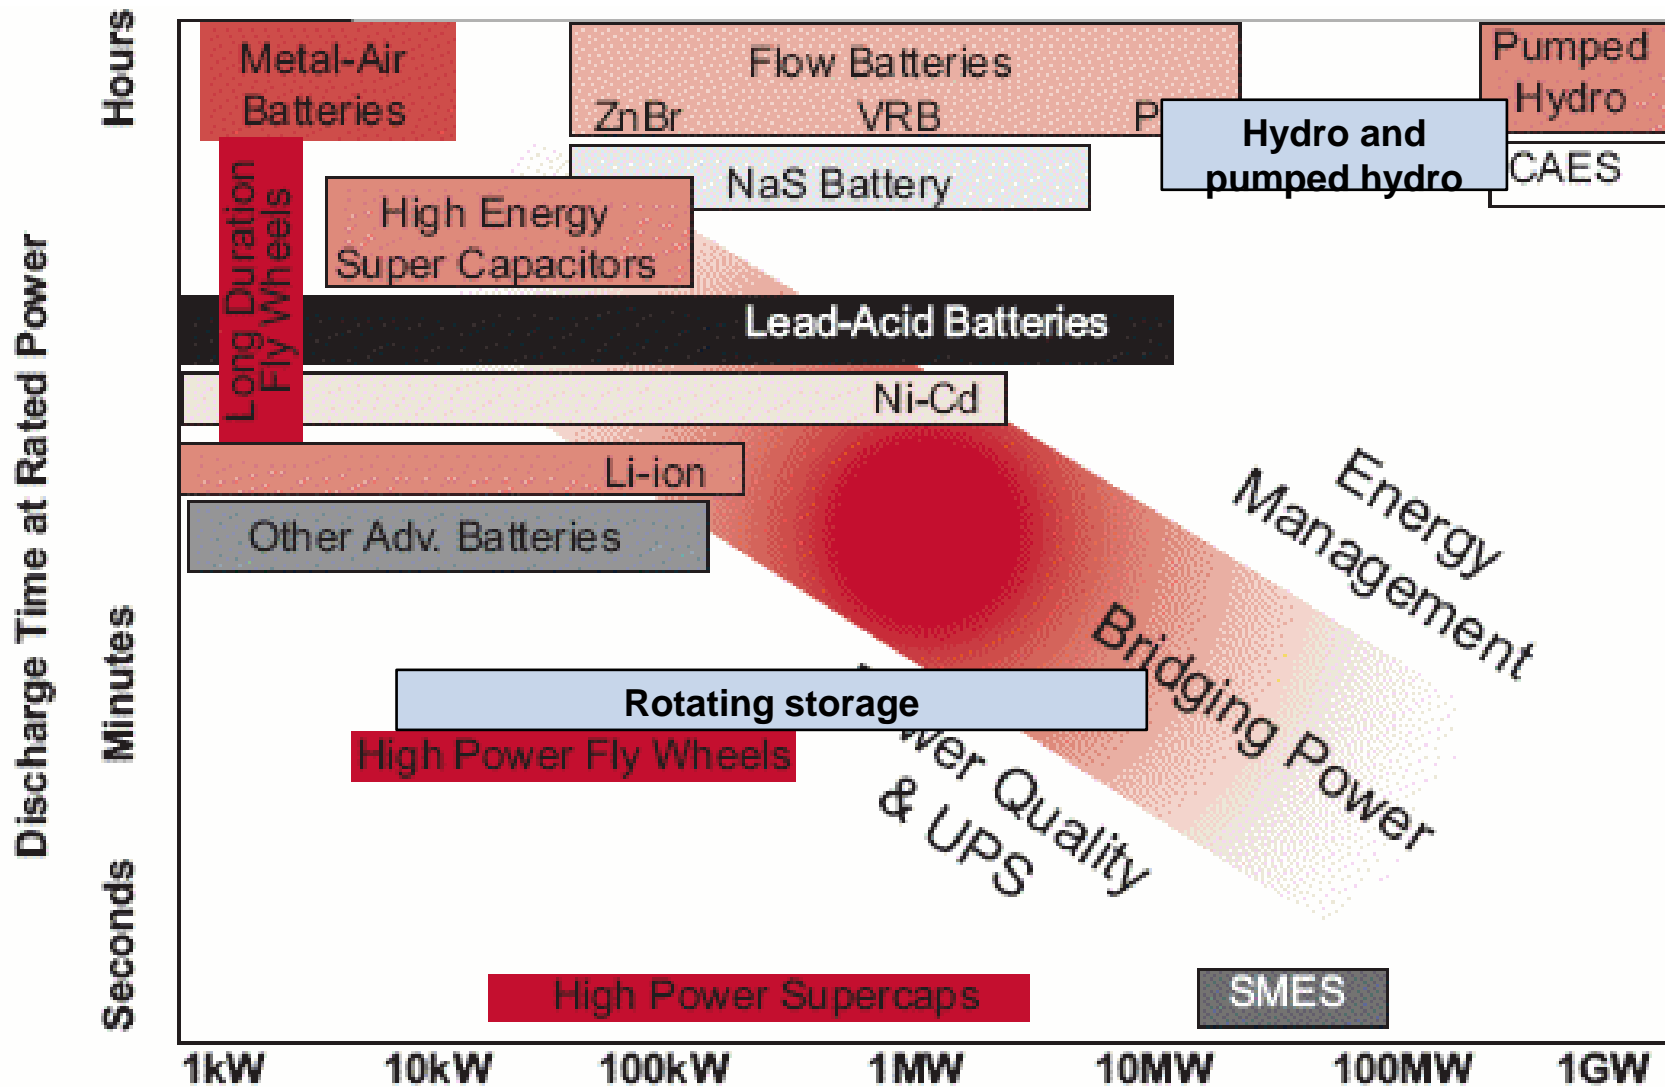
Discharge Time at Rated Power

Hours

Minutes

Seconds

Metal-Air Batteries

Flow Batteries

ZnBr

VRB

P

Pumped Hydro

Hydro and pumped hydro

CAES

NaS Battery

High Energy Super Capacitors

Long Duration Fly Wheels

Lead-Acid Batteries

Ni-Cd

Li-ion

Other Adv. Batteries

Energy Management

Bridging Power

Rotating storage

High Power Fly Wheels

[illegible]wer Quality & UPS

High Power Supercaps

SMES

1kW

10kW

100kW

1MW

10MW

100MW

1GW